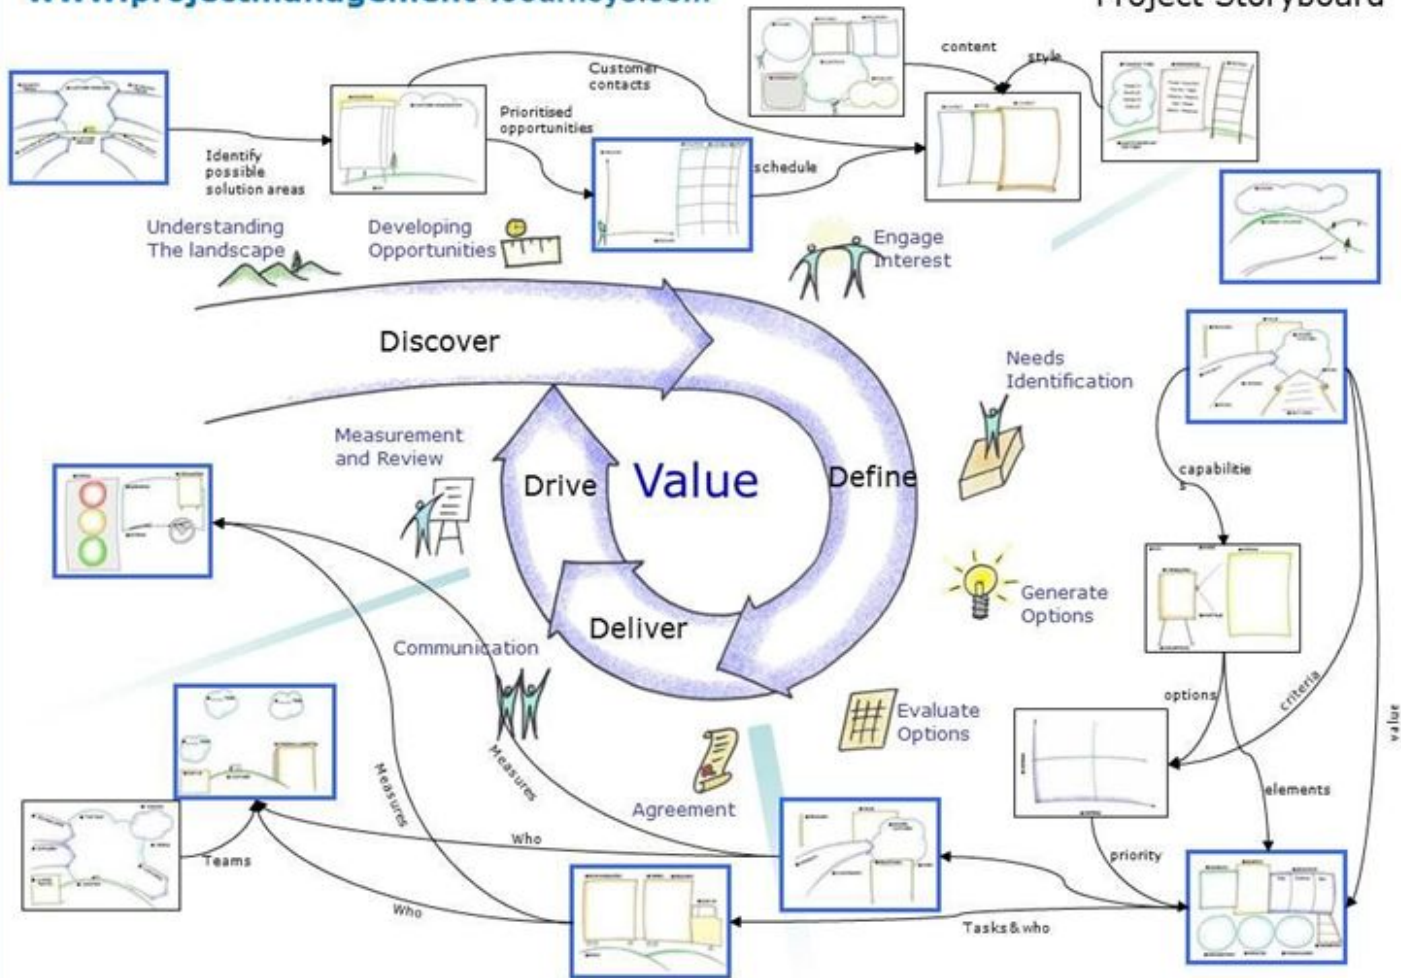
www.projectmanagement-tools.com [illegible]

Project Storyboard

Identify possible solution areas

Customer contacts

Prioritised opportunities

schedule

content

style

Understanding The landscape

Developing Opportunities

Engage Interest

Discover

Needs Identification

Measurement and Review

Drive

Value

Define

capabilities

Generate Options

Deliver

Communication

options

criteria

value

Evaluate Options

Measures

Measures

Agreement

elements

Who

Teams

priority

Who

Tasks & who